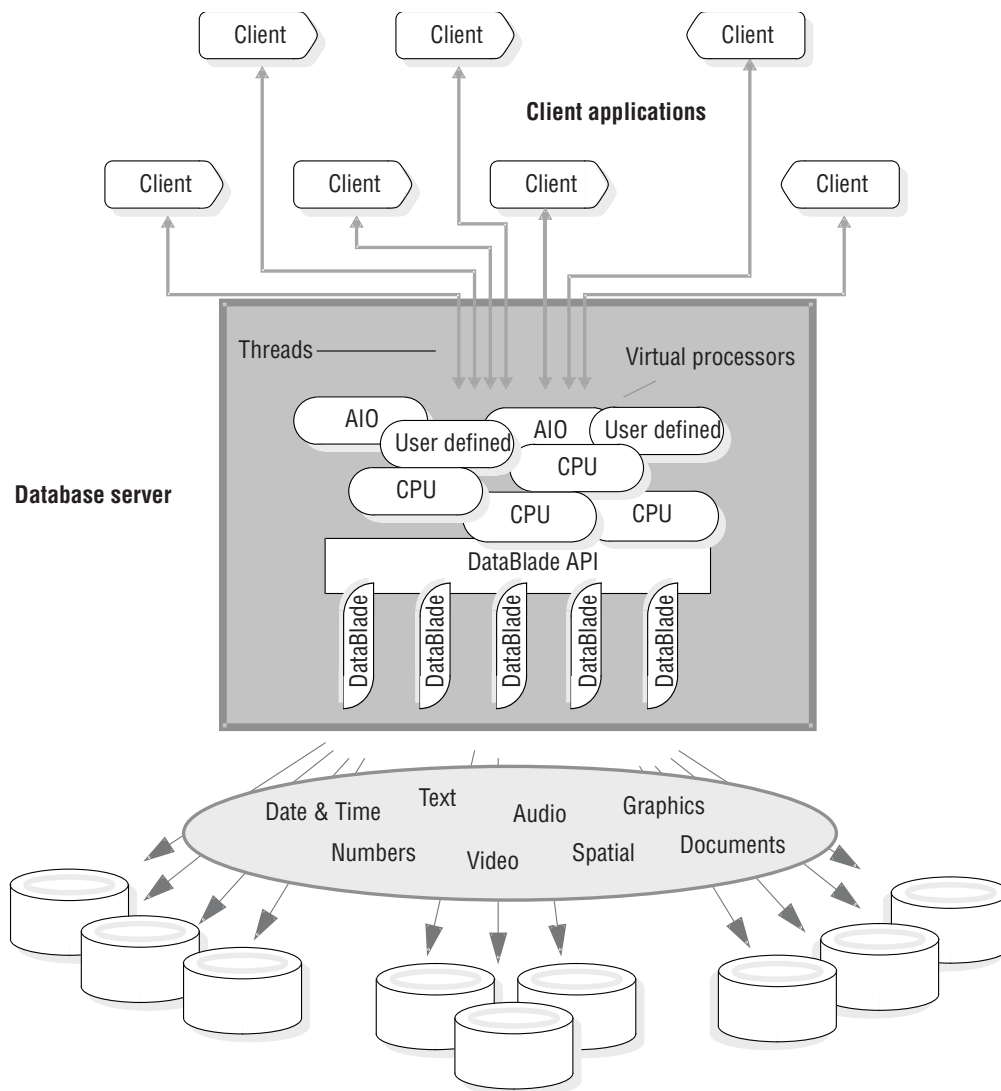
Client

Client

Client

Client applications

Client

Client

Client

Client

Threads

Virtual processors

AIO

User defined

AIO

User defined

CPU

CPU

CPU

CPU

Database server

DataBlade API

DataBlade

DataBlade

DataBlade

DataBlade

DataBlade

Date & Time

Text

Audio

Graphics

Numbers

Video

Spatial

Documents